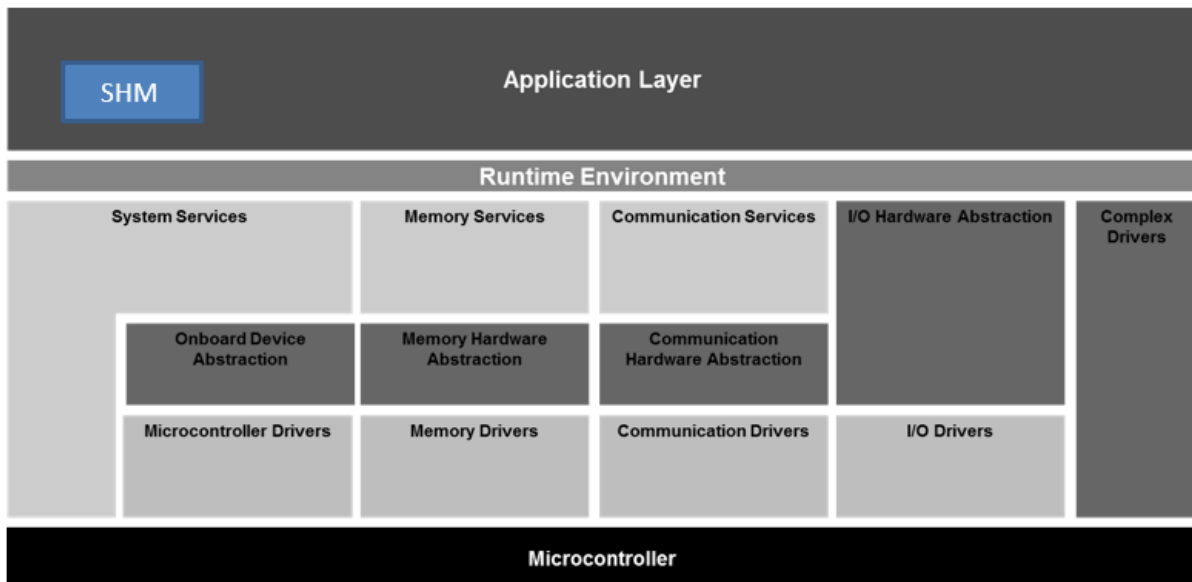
SHM

Application Layer

Runtime Environment

System Services

Memory Services

Communication Services

I/O Hardware Abstraction

Complex Drivers

Onboard Device Abstraction

Memory Hardware Abstraction

Communication Hardware Abstraction

Microcontroller Drivers

Memory Drivers

Communication Drivers

I/O Drivers

Microcontroller